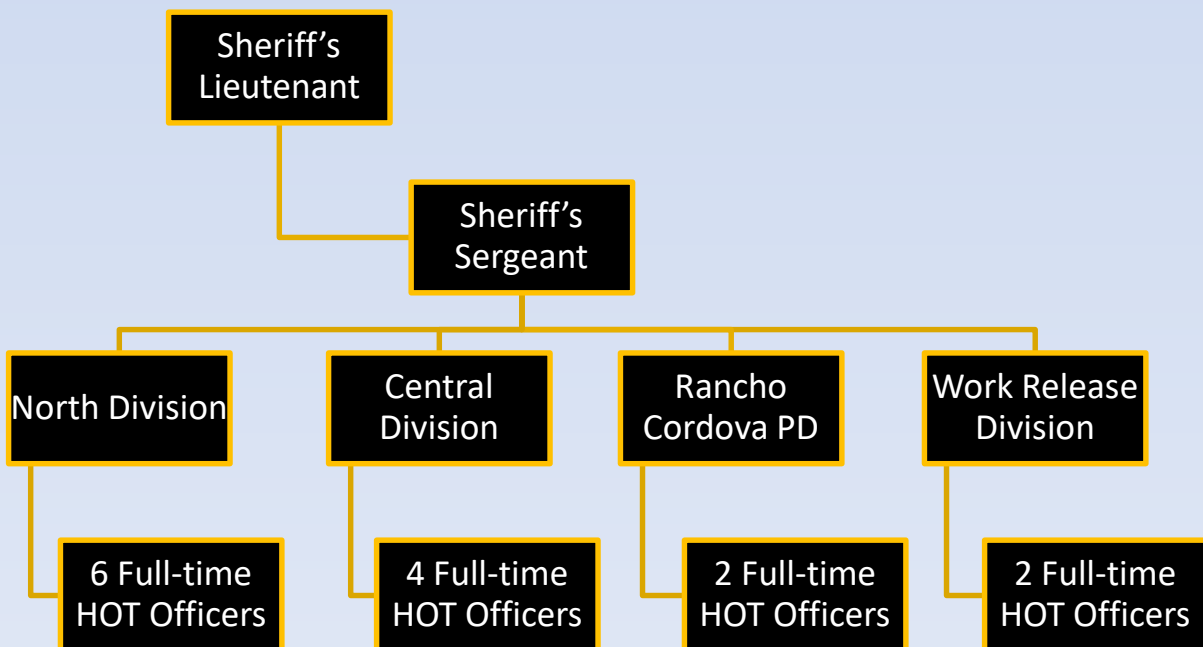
Sheriff’s Lieutenant

Sheriff’s Sergeant

North Division

6 Full-time HOT Officers

Central Division

4 Full-time HOT Officers

Rancho Cordova PD

2 Full-time HOT Officers

Work Release Division

2 Full-time HOT Officers